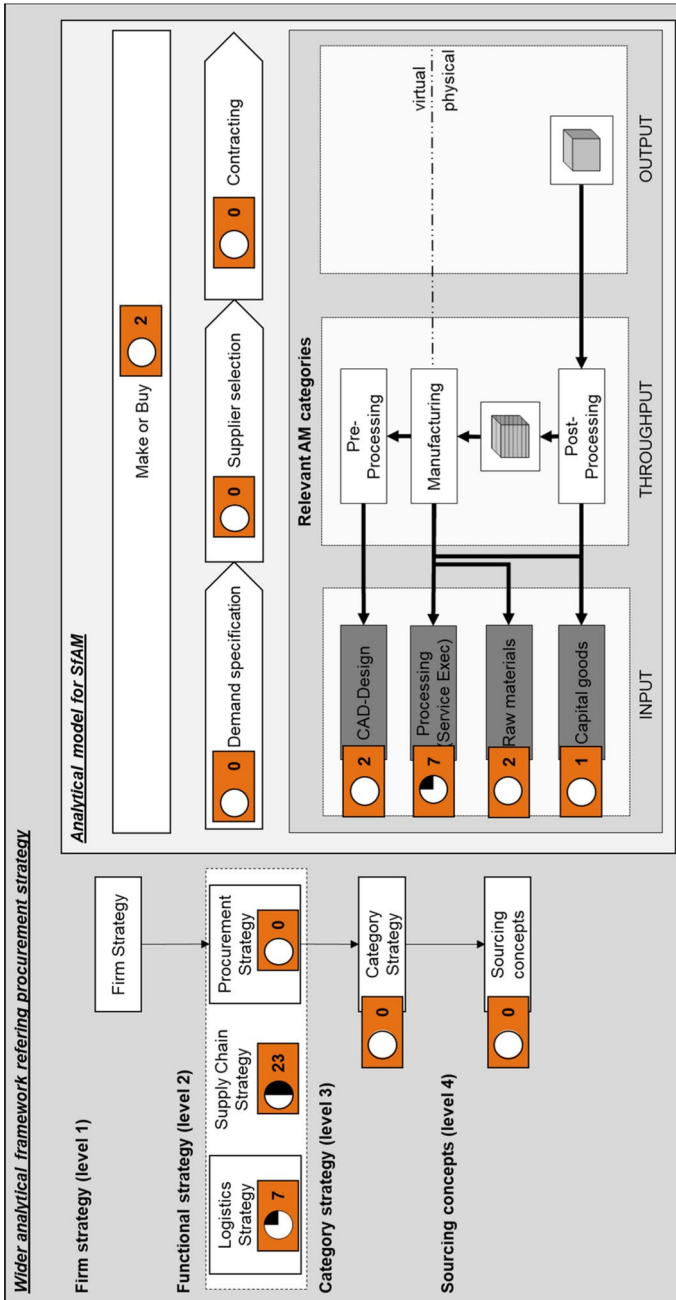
Wider analytical framework refering procurement strategy

Firm strategy (level 1)

Firm Strategy

Functional strategy (level 2)

Logistics Strategy 7

Supply Chain Strategy 23

Procurement Strategy 0

Category strategy (level 3)

Category Strategy 0

Sourcing concepts (level 4)

Sourcing concepts 0

Analytical model for SfAM

Make or Buy 2

0 Demand specification

0 Supplier selection

0 Contracting

Relevant AM categories

2 CAD-Design

7 Processing (Service Exec)

2 Raw materials

1 Capital goods

INPUT

Pre-Processing

Manufacturing

Post-Processing

THROUGHPUT

virtual

physical

OUTPUT